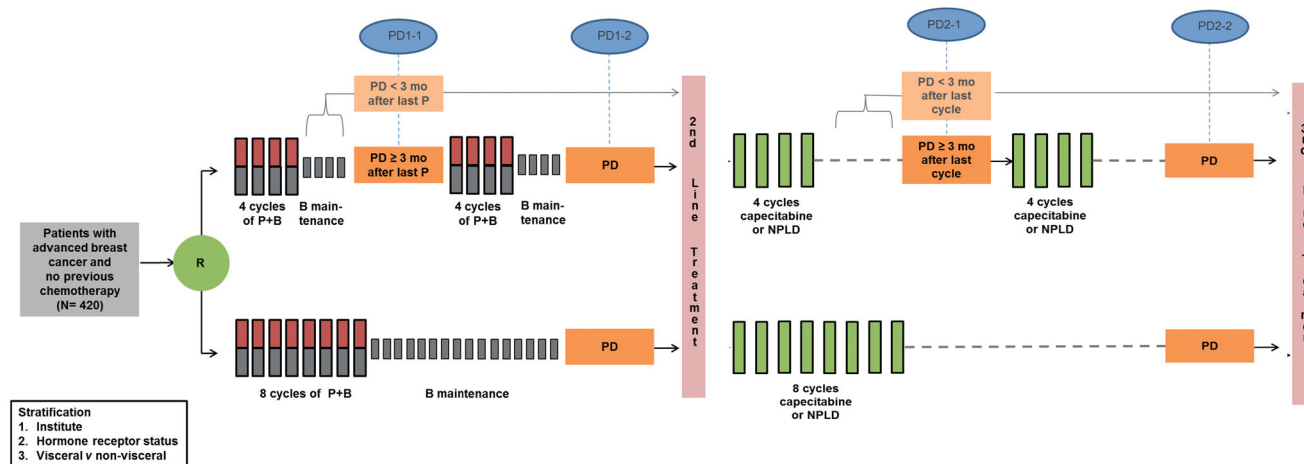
PD1-1

PD1-2

PD2-1

PD2-2

PD < 3 mo after last P

PD < 3 mo after last cycle

Patients with advanced breast cancer and no previous chemotherapy (N= 420)

R

PD ≥ 3 mo after last P

PD

2nd Line Treatment

PD ≥ 3 mo after last cycle

PD

4 cycles of P+B

B maintenance

4 cycles of P+B

B maintenance

4 cycles capecitabine or NPLD

4 cycles capecitabine or NPLD

PD

PD

8 cycles of P+B

B maintenance

8 cycles capecitabine or NPLD

Stratification
1. Institute
2. Hormone receptor status
3. Visceral *v* non-visceral

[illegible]